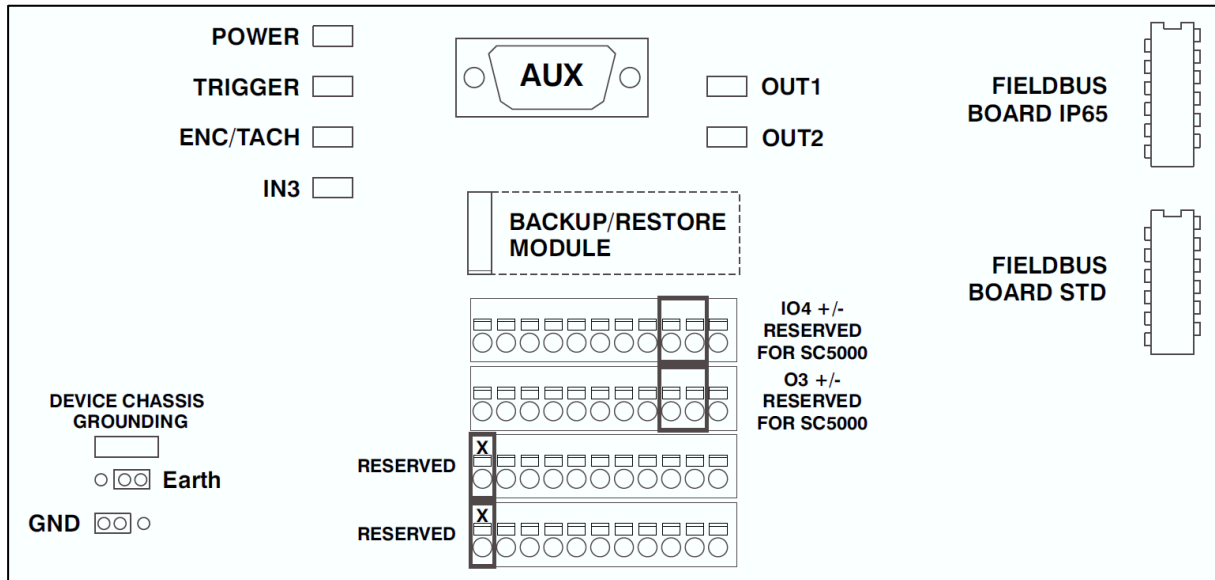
POWER

TRIGGER

ENC/TACH

IN3

AUX

OUT1

OUT2

FIELDBUS BOARD IP65

BACKUP/RESTORE MODULE

FIELDBUS BOARD STD

IO4 +/- RESERVED FOR SC5000

O3 +/- RESERVED FOR SC5000

DEVICE CHASSIS GROUNDING

Earth

GND

RESERVED

X

RESERVED

X